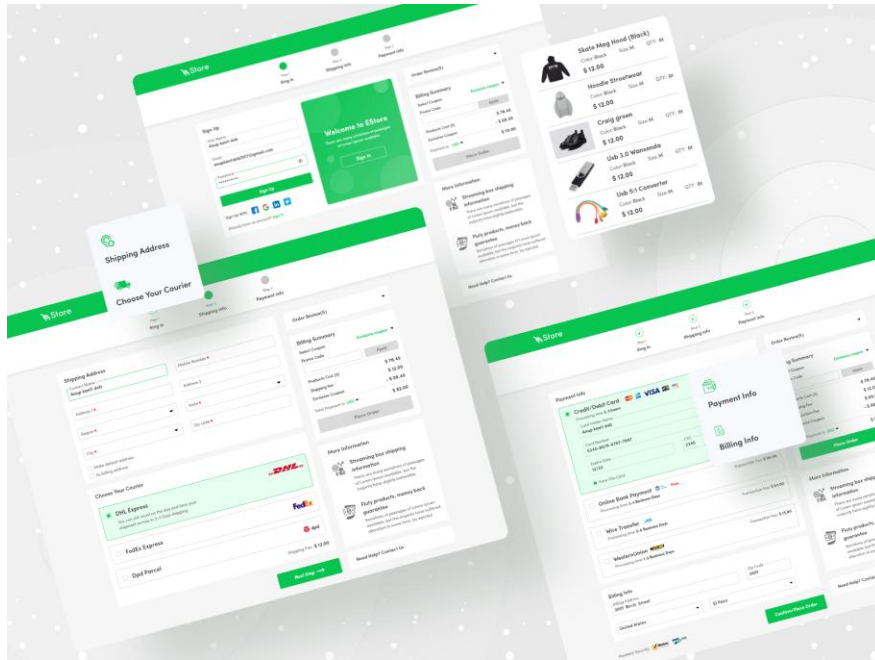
EStore

Sing In

Shipping Info

Payment Info

Sign Up

Welcome to EStore

Sign In

Sign Up

Order Review(5)

Billing Summary

Place Order

More Information

Streaming box shipping information

Duty products, money back guarantee

Need help? Contact Us

Skate Mag Hood (Black)
Color: Black Size: M QTY: 01
$ 12.00

Hoodie Streetwear
Color: Black Size: M QTY: 01
$ 12.00

Craig green
Color: Black Size: M QTY: 01
$ 12.00

Usb 3.0 Wansende
Color: Black Size: M QTY: 01
$ 12.00

Usb 5:1 Converter
Color: Black Size: M QTY: 01
$ 12.00

Shipping Address

Choose Your Courier

EStore

Sing In

Shipping Info

Payment Info

Shipping Address

Order Review(5)

Billing Summary

Place Order

Choose Your Courier

DHL Express

FedEx Express

Dpd Parcel

Shipping Fee: $ 12.00

Next Step

More Information

Streaming box shipping information

Duty products, money back guarantee

Need Help? Contact Us

EStore

Sing In

Shipping Info

Payment Info

Payment Info

Billing Info

Payment Info

Credit/Debit Card

Online Bank Payment

Wire Transfer

WesternUnion

Billing Info

Order Review(5)

Place Order

More Information

Confirm Place Order